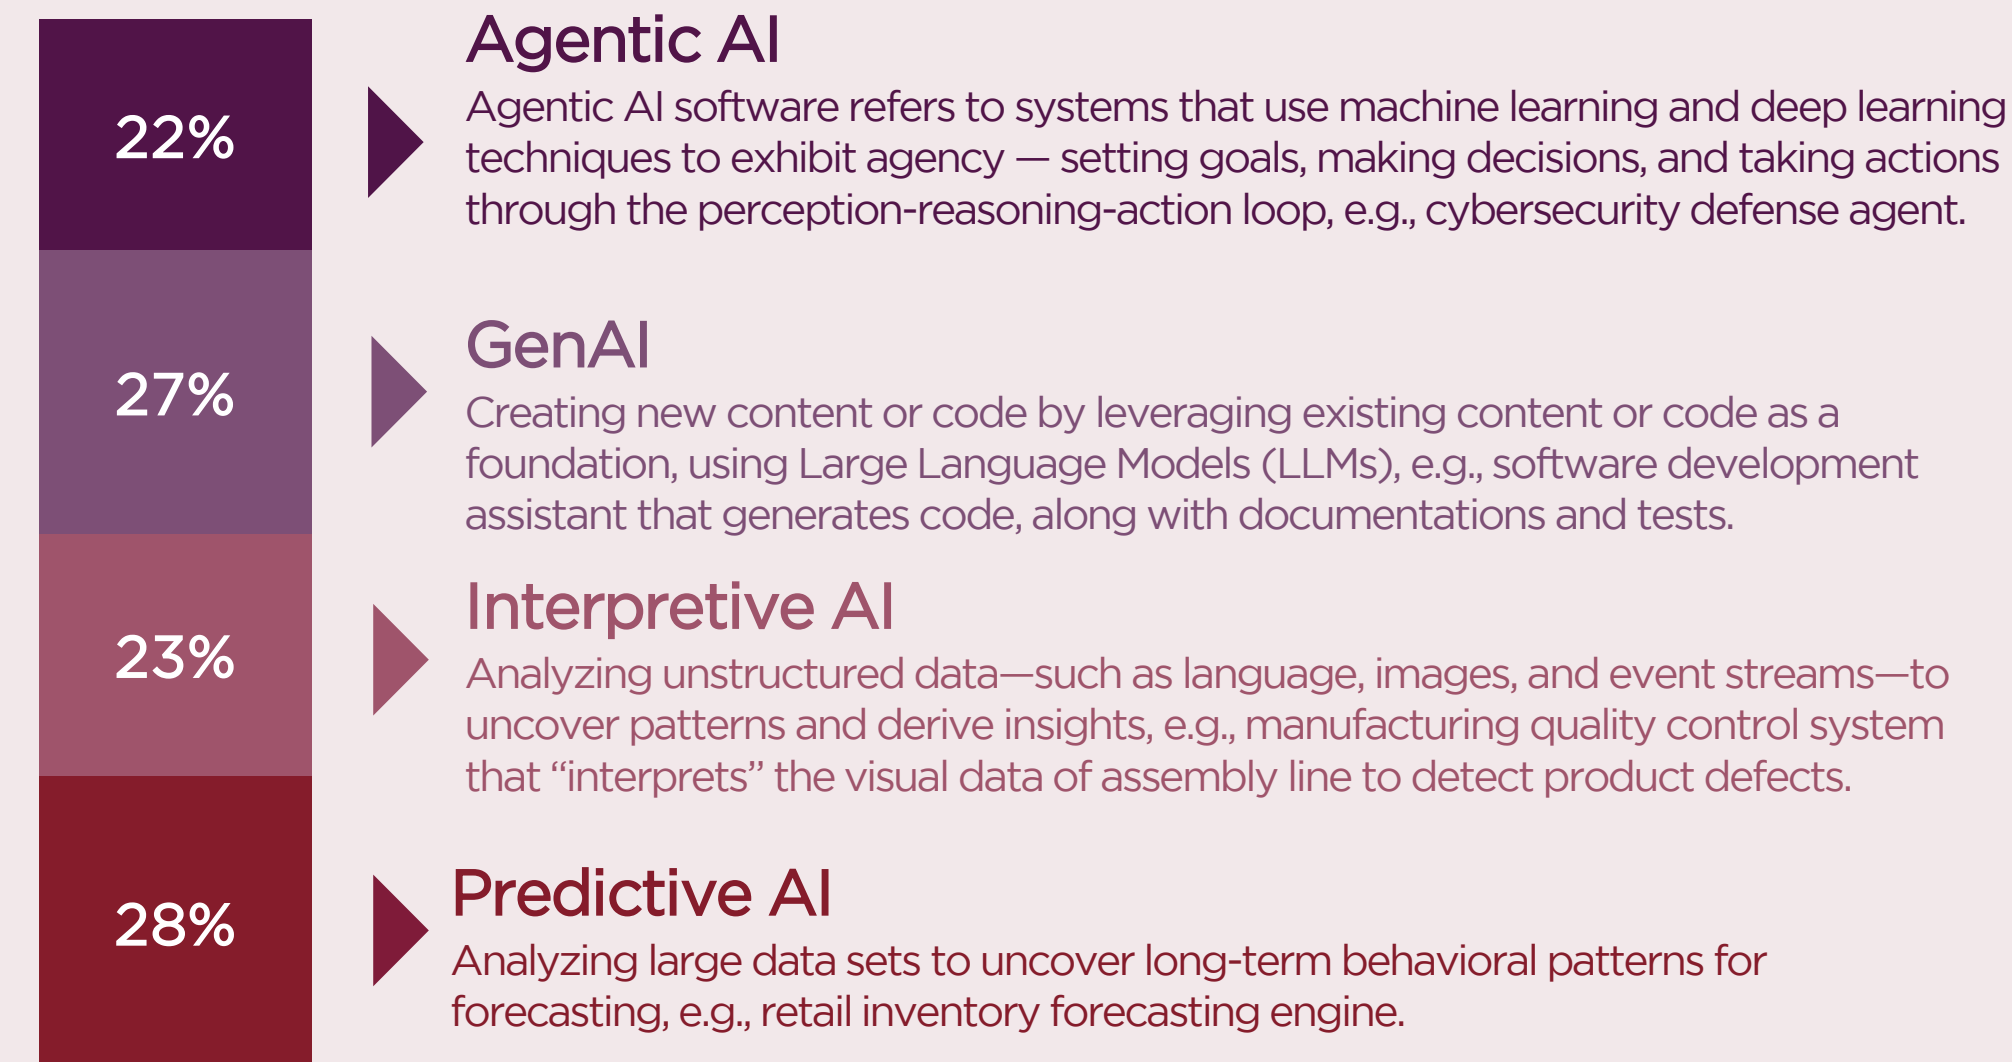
22%

27%

23%

28%

Agentic AI

Agentic AI software refers to systems that use machine learning and deep learning techniques to exhibit agency — setting goals, making decisions, and taking actions through the perception-reasoning-action loop, e.g., cybersecurity defense agent.

GenAI

Creating new content or code by leveraging existing content or code as a foundation, using Large Language Models (LLMs), e.g., software development assistant that generates code, along with documentations and tests.

Interpretive AI

Analyzing unstructured data—such as language, images, and event streams—to uncover patterns and derive insights, e.g., manufacturing quality control system that "interprets" the visual data of assembly line to detect product defects.

Predictive AI

Analyzing large data sets to uncover long-term behavioral patterns for forecasting, e.g., retail inventory forecasting engine.